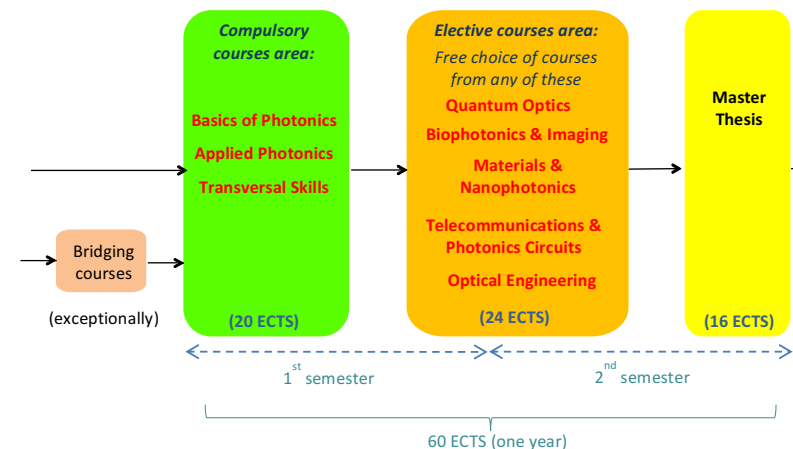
Bridging courses

(exceptionally)

Compulsory courses area:

Basics of Photonics

Applied Photonics

Transversal Skills

(20 ECTS)

Elective courses area:

Free choice of courses from any of these

Quantum Optics

Biophotonics & Imaging

Materials & Nanophotonics

Telecommunications & Photonics Circuits

Optical Engineering

(24 ECTS)

Master Thesis

(16 ECTS)

$1^{st}$ semester

$2^{nd}$ semester

60 ECTS (one year)